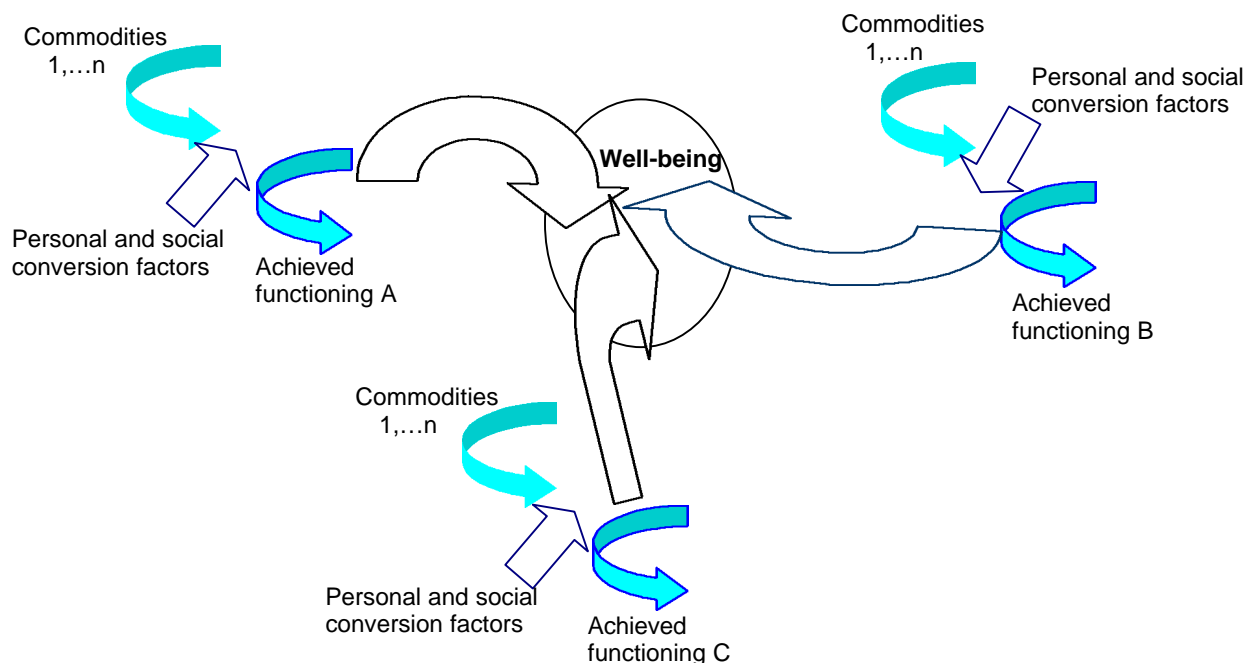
Commodities
1,…n

Personal and social conversion factors

Achieved functioning A

Well-being

Commodities
1,…n

Personal and social conversion factors

Achieved functioning B

Commodities
1,…n

Personal and social conversion factors

Achieved functioning C